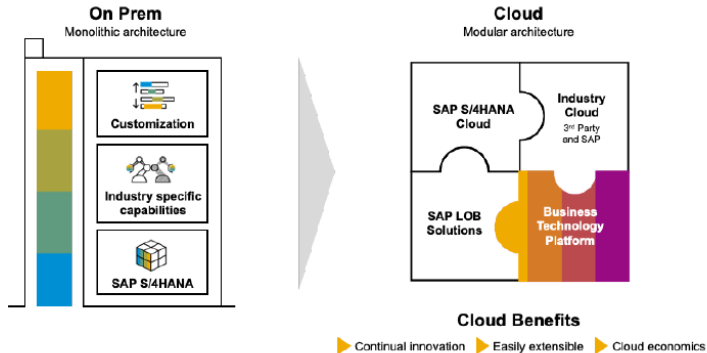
On Prem
Monolithic architecture

Customization

Industry specific capabilities

SAP S/4HANA

Cloud
Modular architecture

SAP S/4HANA Cloud

Industry Cloud
3rd Party and SAP

SAP LOB Solutions

Business Technology Platform

Cloud Benefits

Continual innovation
Easily extensible
Cloud economics